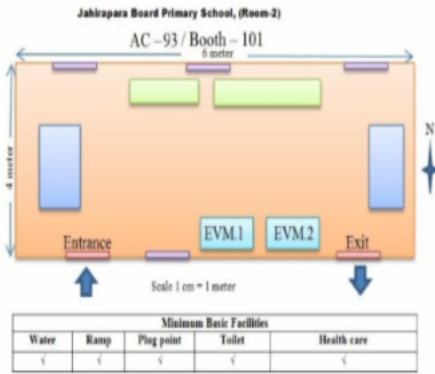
Jahirapara Board Primary School, (Room-2)

AC – 93 / Booth – 101

6 meter

4 meter

N

EVM.1

EVM.2

Entrance

Exit

Scale 1 cm = 1 meter

| Minimum Basic Facilities | | | | |
|---|---|---|---|---|
| Water | Ramp | Plug point | Toilet | Health care |
| √ | √ | √ | √ | √ |